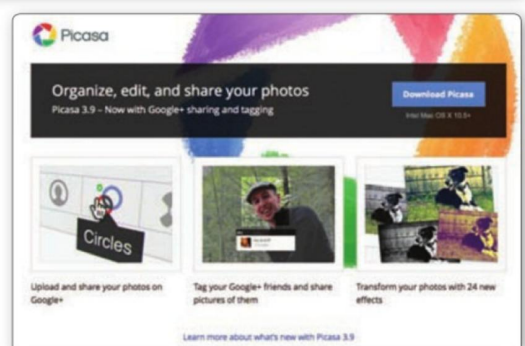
Picasa

Organize, edit, and share your photos

Picasa 3.9 – Now with Google+ sharing and tagging

Download Picasa

Intel Mac OS X 10.5+

Circles

Upload and share your photos on Google+

Tag your Google+ friends and share pictures of them

Transform your photos with 24 new effects

Learn more about what's new with Picasa 3.9